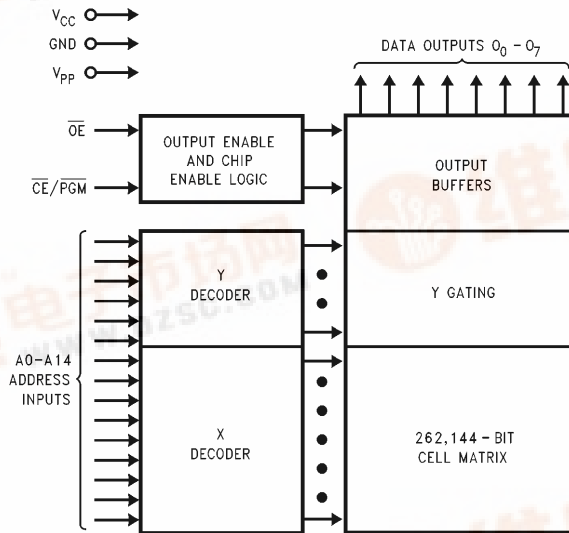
$V_{CC}$
GND
$V_{PP}$

DATA OUTPUTS $O_0$ - $O_7$

$\overline{OE}$

$\overline{CE}/\overline{PGM}$

OUTPUT ENABLE AND CHIP ENABLE LOGIC

OUTPUT BUFFERS

Y DECODER

Y GATING

A0-A14 ADDRESS INPUTS

X DECODER

262,144 - BIT CELL MATRIX

电子市场网
www.dzsc.com